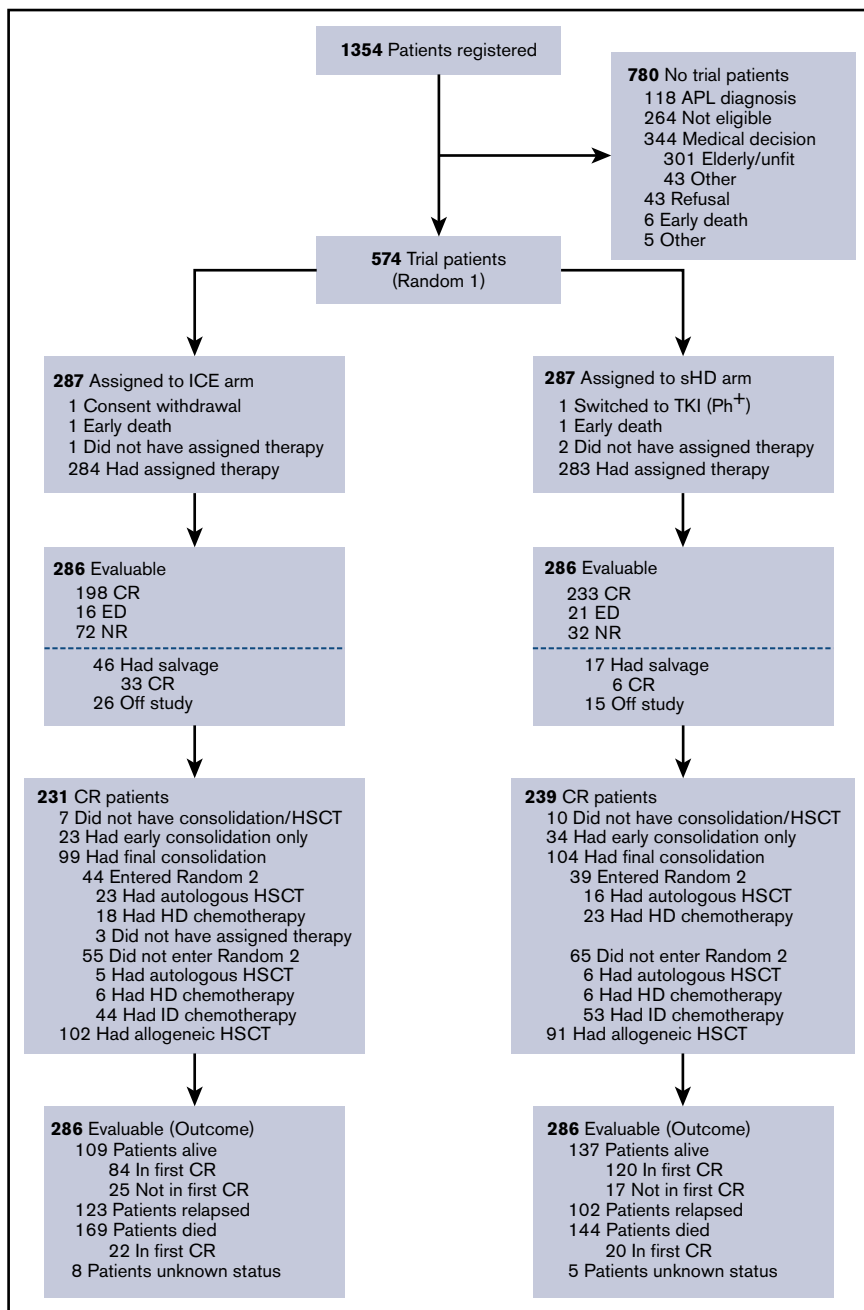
**1354** Patients registered

**780** No trial patients
118 APL diagnosis
264 Not eligible
344 Medical decision
301 Elderly/unfit
43 Other
43 Refusal
6 Early death
5 Other

**574** Trial patients
(Random 1)

**287** Assigned to ICE arm
1 Consent withdrawal
1 Early death
1 Did not have assigned therapy
284 Had assigned therapy

**286** Evaluable
198 CR
16 ED
72 NR
46 Had salvage
33 CR
26 Off study

**231** CR patients
7 Did not have consolidation/HSCT
23 Had early consolidation only
99 Had final consolidation
44 Entered Random 2
23 Had autologous HSCT
18 Had HD chemotherapy
3 Did not have assigned therapy
55 Did not enter Random 2
5 Had autologous HSCT
6 Had HD chemotherapy
44 Had ID chemotherapy
102 Had allogeneic HSCT

**286** Evaluable (Outcome)
109 Patients alive
84 In first CR
25 Not in first CR
123 Patients relapsed
169 Patients died
22 In first CR
8 Patients unknown status

**287** Assigned to sHD arm
1 Switched to TKI (Ph$^{+}$)
1 Early death
2 Did not have assigned therapy
283 Had assigned therapy

**286** Evaluable
233 CR
21 ED
32 NR
17 Had salvage
6 CR
15 Off study

**239** CR patients
10 Did not have consolidation/HSCT
34 Had early consolidation only
104 Had final consolidation
39 Entered Random 2
16 Had autologous HSCT
23 Had HD chemotherapy

65 Did not enter Random 2
6 Had autologous HSCT
6 Had HD chemotherapy
53 Had ID chemotherapy
91 Had allogeneic HSCT

**286** Evaluable (Outcome)
137 Patients alive
120 In first CR
17 Not in first CR
102 Patients relapsed
144 Patients died
20 In first CR
5 Patients unknown status